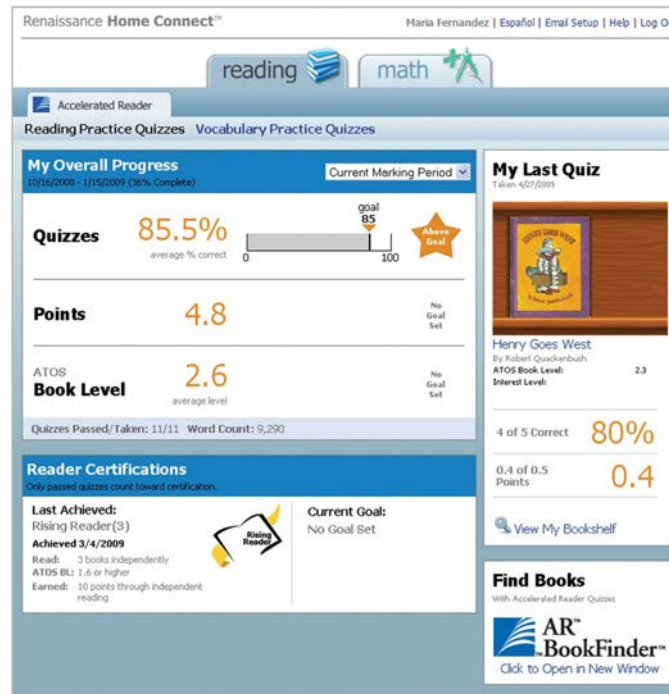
Renaissance Home Connect™

Maria Fernandez | Español | Email Setup | Help | Log O

reading

math

Accelerated Reader

Reading Practice Quizzes Vocabulary Practice Quizzes

My Overall Progress

10/16/2008 - 1/15/2009 (36% Complete)

Current Marking Period

Quizzes 85.5% average % correct

goal 85

0 100

Above Goal

Points 4.8

No Goal Set

ATOS Book Level 2.6 average level

No Goal Set

Quizzes Passed/Taken: 11/11 Word Count: 9,290

Reader Certifications

Only passed quizzes count toward certification.

Last Achieved:

Rising Reader(3)

Achieved 3/4/2009

Read: 3 books independently

ATOS BL: 1.6 or higher

Earned: 10 points through independent reading

Rising Reader

Current Goal:

No Goal Set

My Last Quiz

Taken 4/27/2009

Henry Goes West

By Robert Quackenbush

ATOS Book Level: 2.3

Interest Level:

4 of 5 Correct 80%

0.4 of 0.5 Points 0.4

View My Bookshelf

Find Books

With Accelerated Reader Quizzes

AR™ BookFinder™

Click to Open in New Window